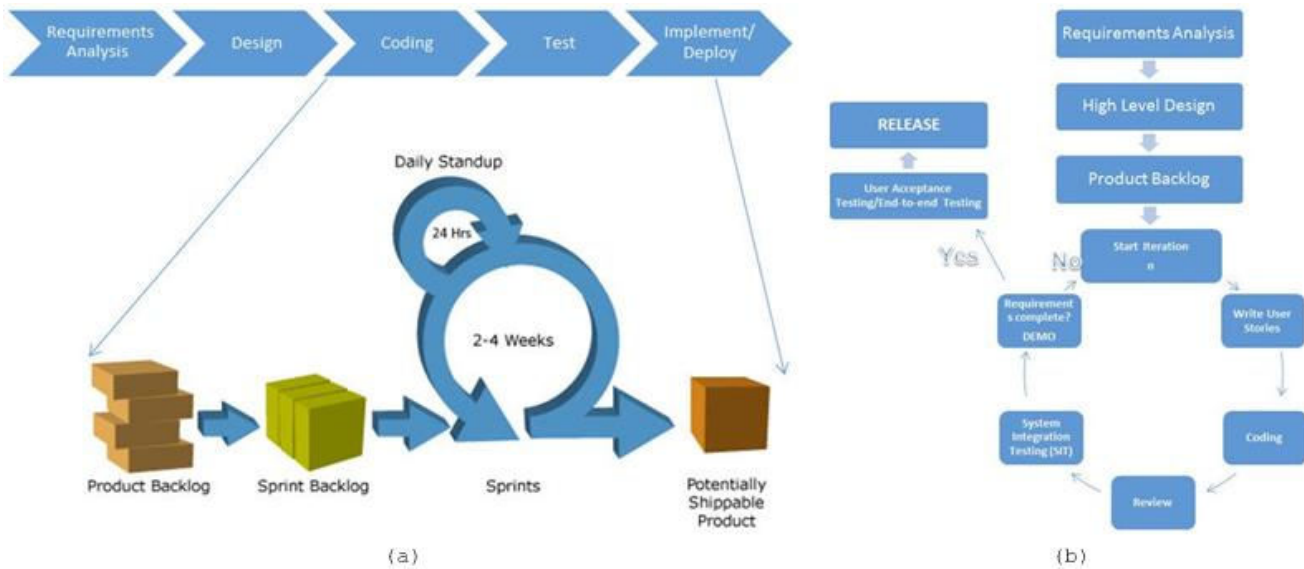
Requirements Analysis

Design

Coding

Test

Implement/ Deploy

Daily Standup

24 Hrs

2-4 Weeks

Product Backlog

Sprint Backlog

Sprints

Potentially Shippable Product

(a)

Requirements Analysis

High Level Design

Product Backlog

RELEASE

User Acceptance Testing/End-to-end Testing

Yes

No

Start Iteration n

Requirement s complete? DEMO

Write User Stories

System Integration Testing (SIT)

Coding

Review

(b)